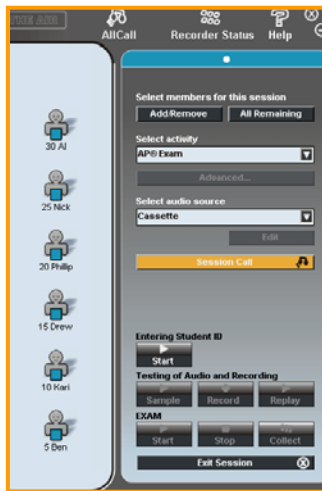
THE AIR
AllCall
Recorder Status
Help

30 Al
25 Nick
20 Phillip
15 Drew
10 Kari
5 Ben

Select members for this session
Add/Remove
All Remaining
Select activity
AP® Exam
Advanced...
Select audio source
Cassette
Edit
Session Call
Entering Student ID
Start
Testing of Audio and Recording
Sample
Record
Replay
EXAM
Start
Stop
Collect
Exit Session